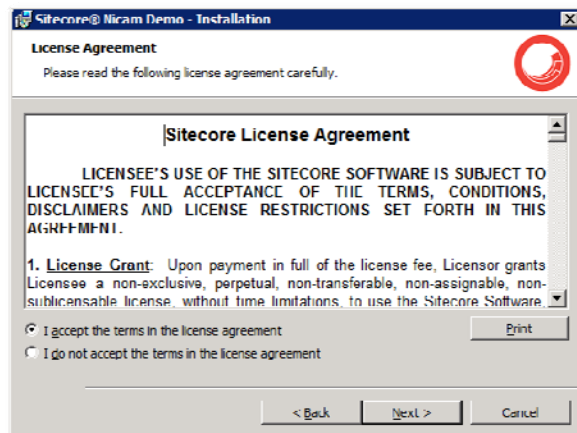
Sitecore® Nicam Demo - Installation

License Agreement

Please read the following license agreement carefully.

Sitecore License Agreement

LICENSEE'S USE OF THE SITECORE SOFTWARE IS SUBJECT TO LICENSEE'S FULL ACCEPTANCE OF THE TERMS, CONDITIONS, DISCLAIMERS AND LICENSE RESTRICTIONS SET FORTH IN THIS AGREEMENT.

1. License Grant: Upon payment in full of the license fee, Licensor grants Licensee a non-exclusive, perpetual, non-transferable, non-assignable, non-sublicensable license, without time limitations, to use the Sitecore Software,

I accept the terms in the license agreement

I do not accept the terms in the license agreement

Print

< Back

Next >

Cancel